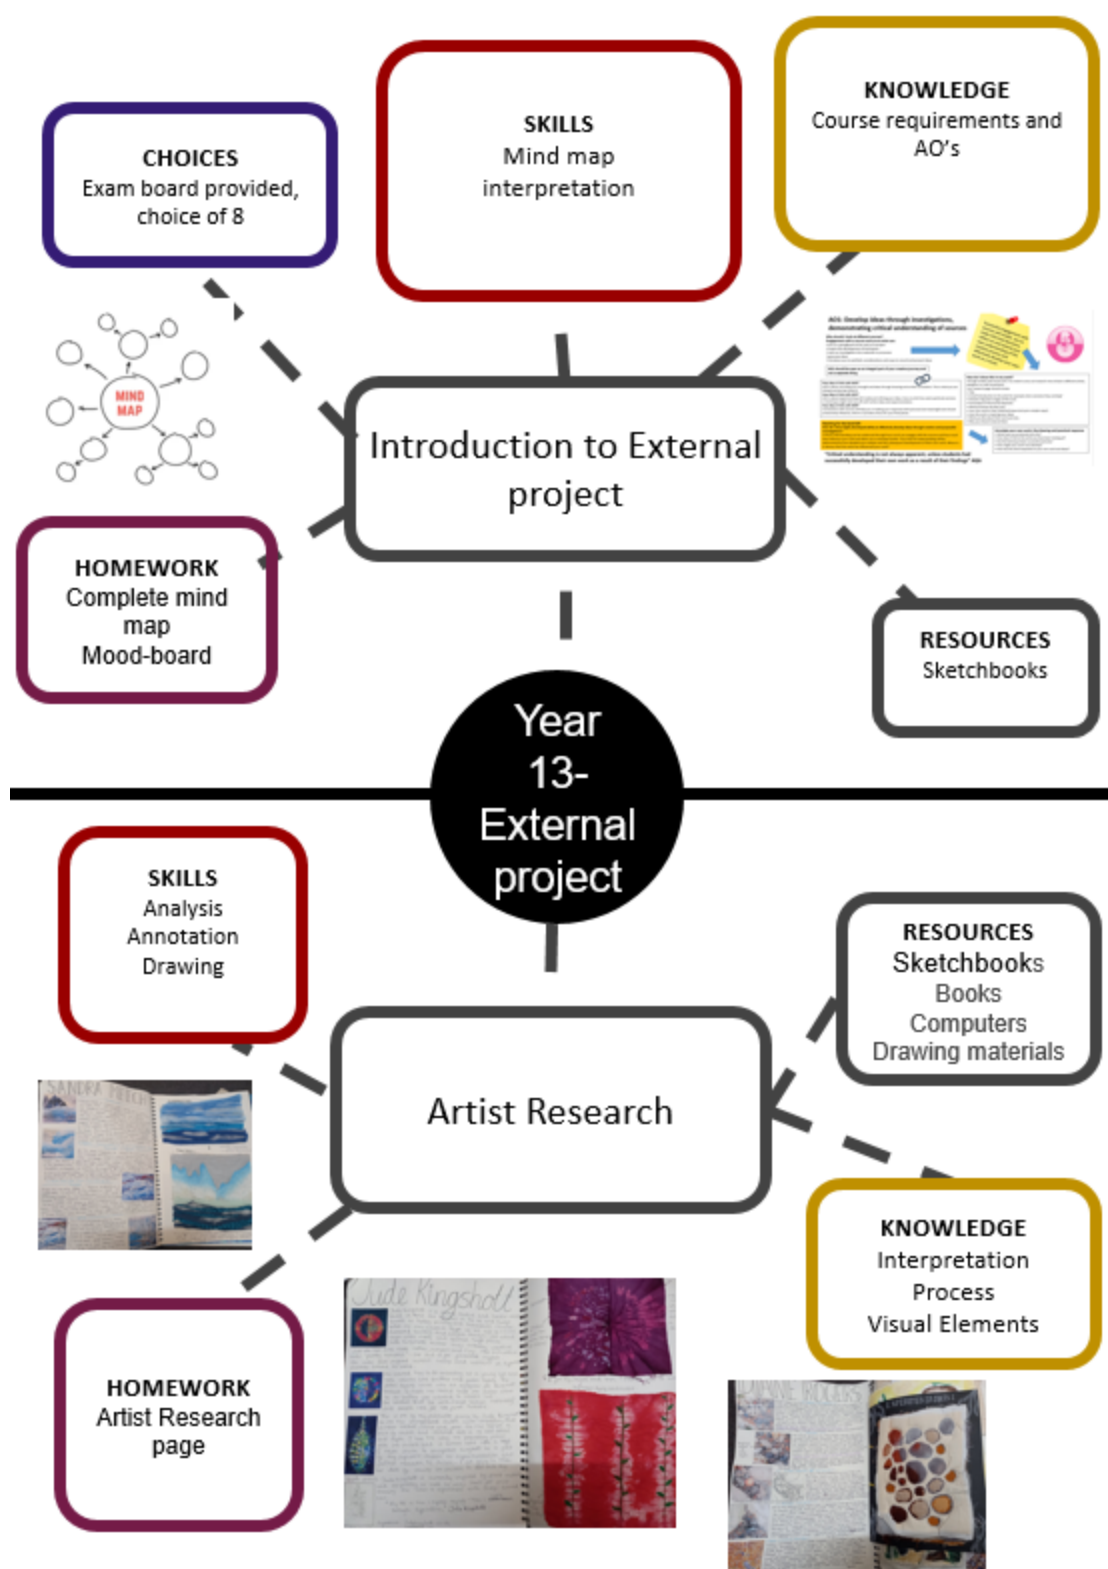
CHOICES
Exam board provided, choice of 8

SKILLS
Mind map interpretation

KNOWLEDGE
Course requirements and AO's

MIND MAP

Introduction to External project

HOMEWORK
Complete mind map
Mood-board

RESOURCES
Sketchbooks

Year 13- External project

SKILLS
Analysis
Annotation
Drawing

RESOURCES
Sketchbooks
Books
Computers
Drawing materials

SANDRA

Artist Research

KNOWLEDGE
Interpretation
Process
Visual Elements

HOMEWORK
Artist Research page

Jude Kingshott